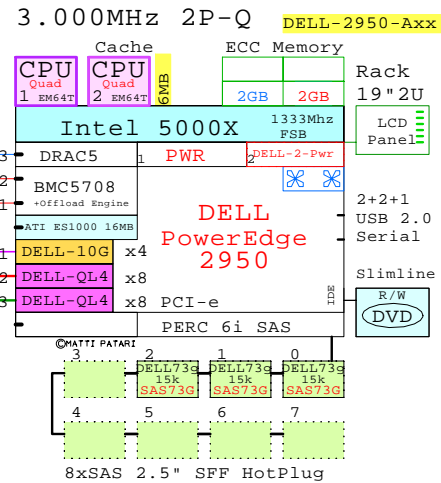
3.000MHz 2P-Q

DELL-2950-Axx

Cache

ECC Memory

CPU Quad 1 EM64T

CPU Quad 2 EM64T

6MB

2GB

2GB

Rack 19"2U

Intel 5000X

1333Mhz FSB

LCD Panel

3 DRAC5

1 PWR 2

DELL-2-Pwr

2 BMC5708 +Offload Engine

1

ATI ES1000 16MB

DELL PowerEdge 2950

2+2+1 USB 2.0 Serial

1 DELL-10G x4

2 DELL-QL4 x8

3 DELL-QL4 x8 PCI-e

IDE

Slimline

R/W DVD

©MATTI PATARI

PERC 6i SAS

3

2

1

0

DELL73g 15k SAS73G

DELL73g 15k SAS73G

DELL73g 15k SAS73G

4

5

6

7

8xSAS 2.5" SFF HotPlug